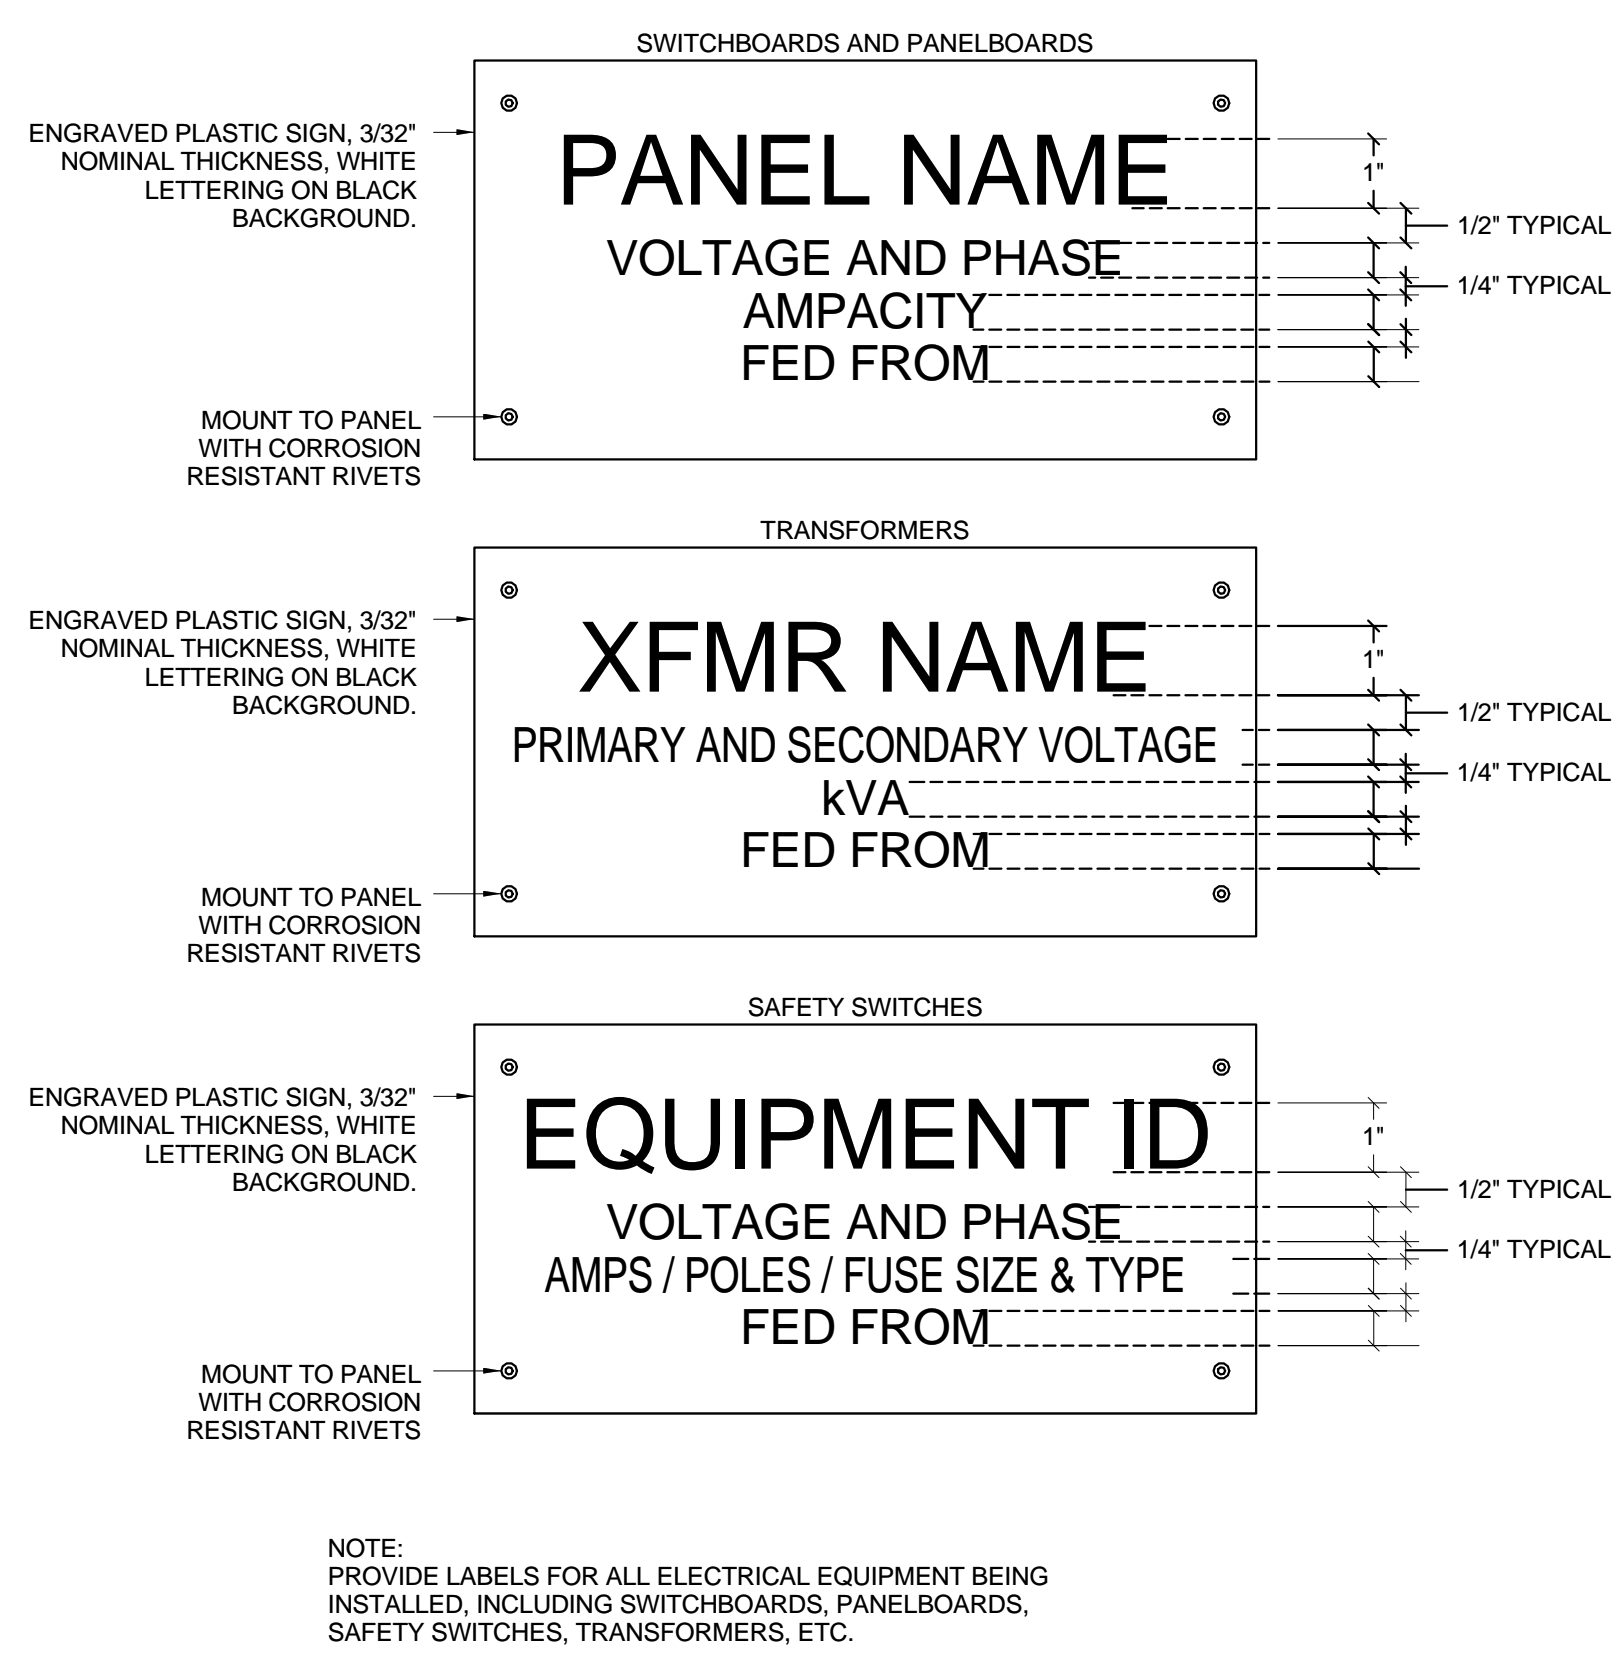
SWITCHBOARDS AND PANELBOARDS

ENGRAVED PLASTIC SIGN, 3/32" NOMINAL THICKNESS, WHITE LETTERING ON BLACK BACKGROUND.

PANEL NAME
VOLTAGE AND PHASE
AMPACITY
FED FROM

1"
1/2" TYPICAL
1/4" TYPICAL

MOUNT TO PANEL WITH CORROSION RESISTANT RIVETS

TRANSFORMERS

ENGRAVED PLASTIC SIGN, 3/32" NOMINAL THICKNESS, WHITE LETTERING ON BLACK BACKGROUND.

XFMR NAME
PRIMARY AND SECONDARY VOLTAGE
kVA
FED FROM

1"
1/2" TYPICAL
1/4" TYPICAL

MOUNT TO PANEL WITH CORROSION RESISTANT RIVETS

SAFETY SWITCHES

ENGRAVED PLASTIC SIGN, 3/32" NOMINAL THICKNESS, WHITE LETTERING ON BLACK BACKGROUND.

EQUIPMENT ID
VOLTAGE AND PHASE
AMPS / POLES / FUSE SIZE & TYPE
FED FROM

1"
1/2" TYPICAL
1/4" TYPICAL

MOUNT TO PANEL WITH CORROSION RESISTANT RIVETS

NOTE:
PROVIDE LABELS FOR ALL ELECTRICAL EQUIPMENT BEING INSTALLED, INCLUDING SWITCHBOARDS, PANELBOARDS, SAFETY SWITCHES, TRANSFORMERS, ETC.